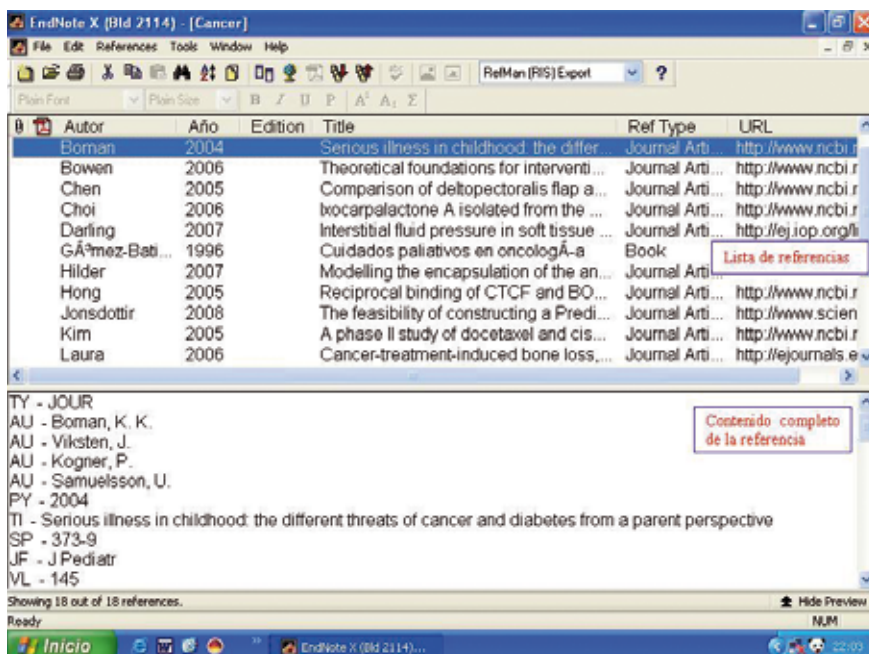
EndNote X (Bld 2114) - [Cancer]

File Edit References Tools Window Help

RefMan (RIS) Export ?

Plain Font Plain Size B I U P A¹ A₁ Σ

| Autor | Año | Edition | Title | Ref Type | URL |
|---|---|---|---|---|---|
| Boman | 2004 | | Serious illness in childhood: the differ... | Journal Arti... | http://www.ncbi.r |
| Bowen | 2006 | | Theoretical foundations for interventi... | Journal Arti... | http://www.ncbi.r |
| Chen | 2005 | | Comparison of deltopectoralis flap a... | Journal Arti... | http://www.ncbi.r |
| Choi | 2006 | | Ixocarpalactone A isolated from the ... | Journal Arti... | http://www.ncbi.r |
| Darling | 2007 | | Interstitial fluid pressure in soft tissue ... | Journal Arti... | http://ej.iop.org/li |
| GÃ³mez-Bati... | 1996 | | Cuidados paliativos en oncologÃ-a | Book | |
| Hilder | 2007 | | Modelling the encapsulation of the an... | Journal Arti... | |
| Hong | 2005 | | Reciprocal binding of CTCF and BO... | Journal Arti... | http://www.ncbi.r |
| Jonsdottir | 2008 | | The feasibility of constructing a Predi... | Journal Arti... | http://www.scien |
| Kim | 2005 | | A phase II study of docetaxel and cis... | Journal Arti... | http://www.ncbi.r |
| Laura | 2006 | | Cancer-treatment-induced bone loss,... | Journal Arti... | http://ejournals.e |

Lista de referencias

TY - JOUR
AU - Boman, K. K.
AU - Viksten, J.
AU - Kogner, P.
AU - Samuelsson, U.
PY - 2004
TI - Serious illness in childhood: the different threats of cancer and diabetes from a parent perspective
SP - 373-9
JF - J Pediatr
VL - 145

Contenido completo de la referencia

Showing 18 out of 18 references.
Hide Preview
Ready
NUM
Inicio
EndNote X (Bld 2114)...
22:03